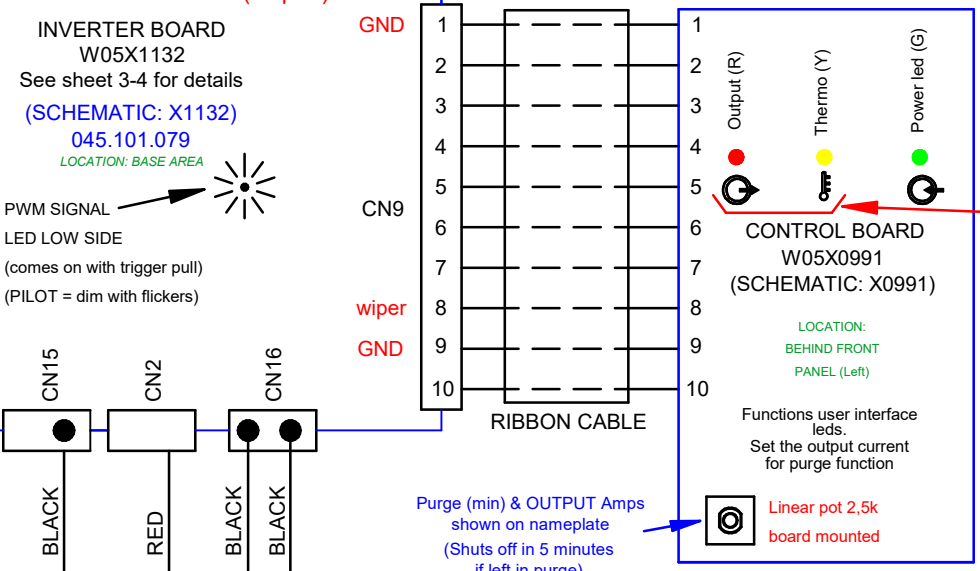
INVERTER BOARD
W05X1132
See sheet 3-4 for details

(SCHEMATIC: X1132)
045.101.079
LOCATION: BASE AREA

PWM SIGNAL
LED LOW SIDE
(comes on with trigger pull)
(PILOT = dim with flickers)

GND
CN9
wiper
GND

1
2
3
4
5
6
7
8
9
10

RIBBON CABLE

1
2
3
4
5
6
7
8
9
10

Output (R)
Thermo (Y)
Power led (G)

CONTROL BOARD
W05X0991
(SCHEMATIC: X0991)

LOCATION:
BEHIND FRONT
PANEL (Left)

Functions user interface leds.
Set the output current for purge function

CN15
CN2
CN16

BLACK
RED
BLACK
BLACK

Purge (min) & OUTPUT Amps shown on nameplate
(Shuts off in 5 minutes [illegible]

Linear pot 2,5k
board mounted